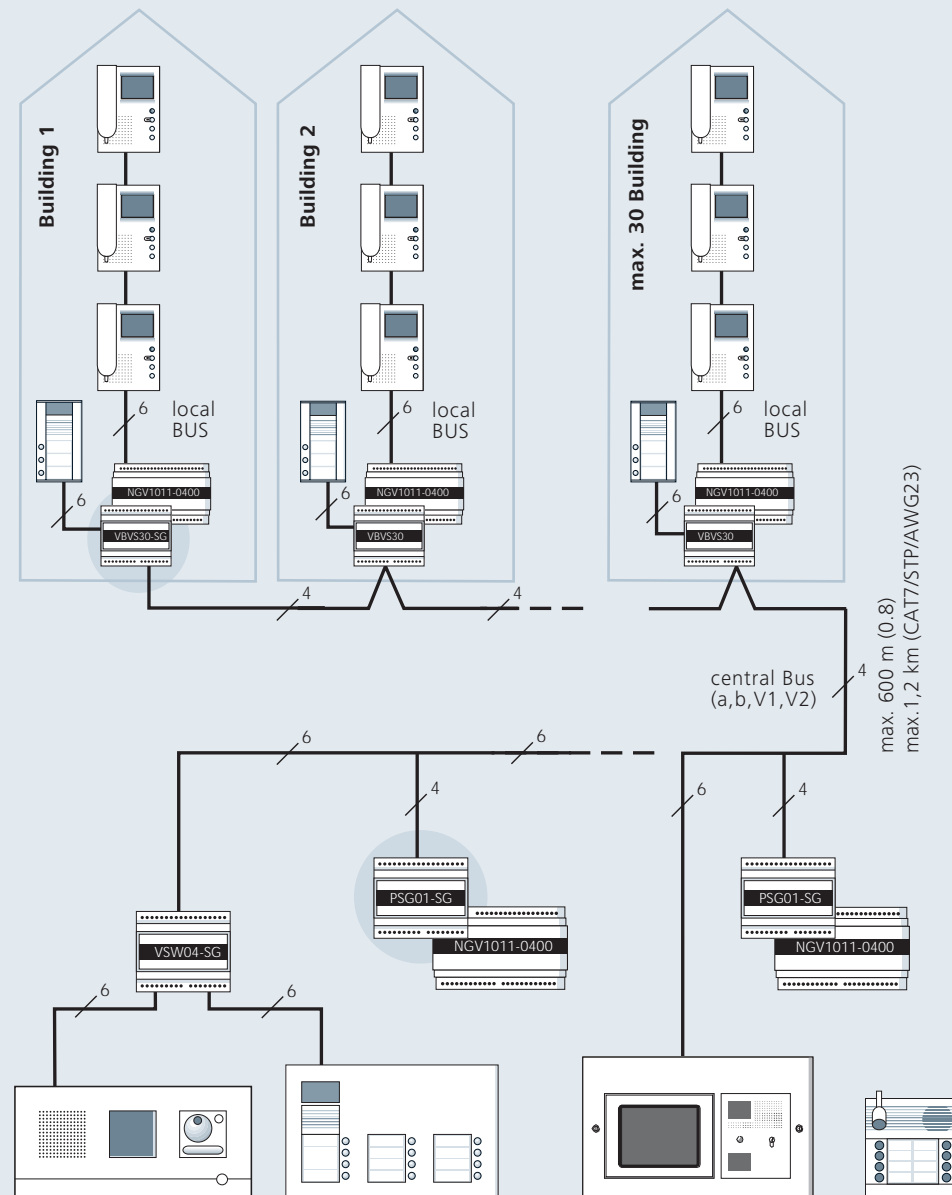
Building 1

6

local BUS

NGV1011-0400

6

VBVS30-SG

Building 2

6

local BUS

NGV1011-0400

6

VBVS30

max. 30 Building

6

local BUS

NGV1011-0400

6

VBVS30

4

4

central Bus (a,b,V1,V2)

4

max. 600 m (0.8)
max.1,2 km (CAT7/STP/AWG23)

6

6

4

6

4

PSG01-SG

NGV1011-0400

PSG01-SG

NGV1011-0400

VSW04-SG

6

6